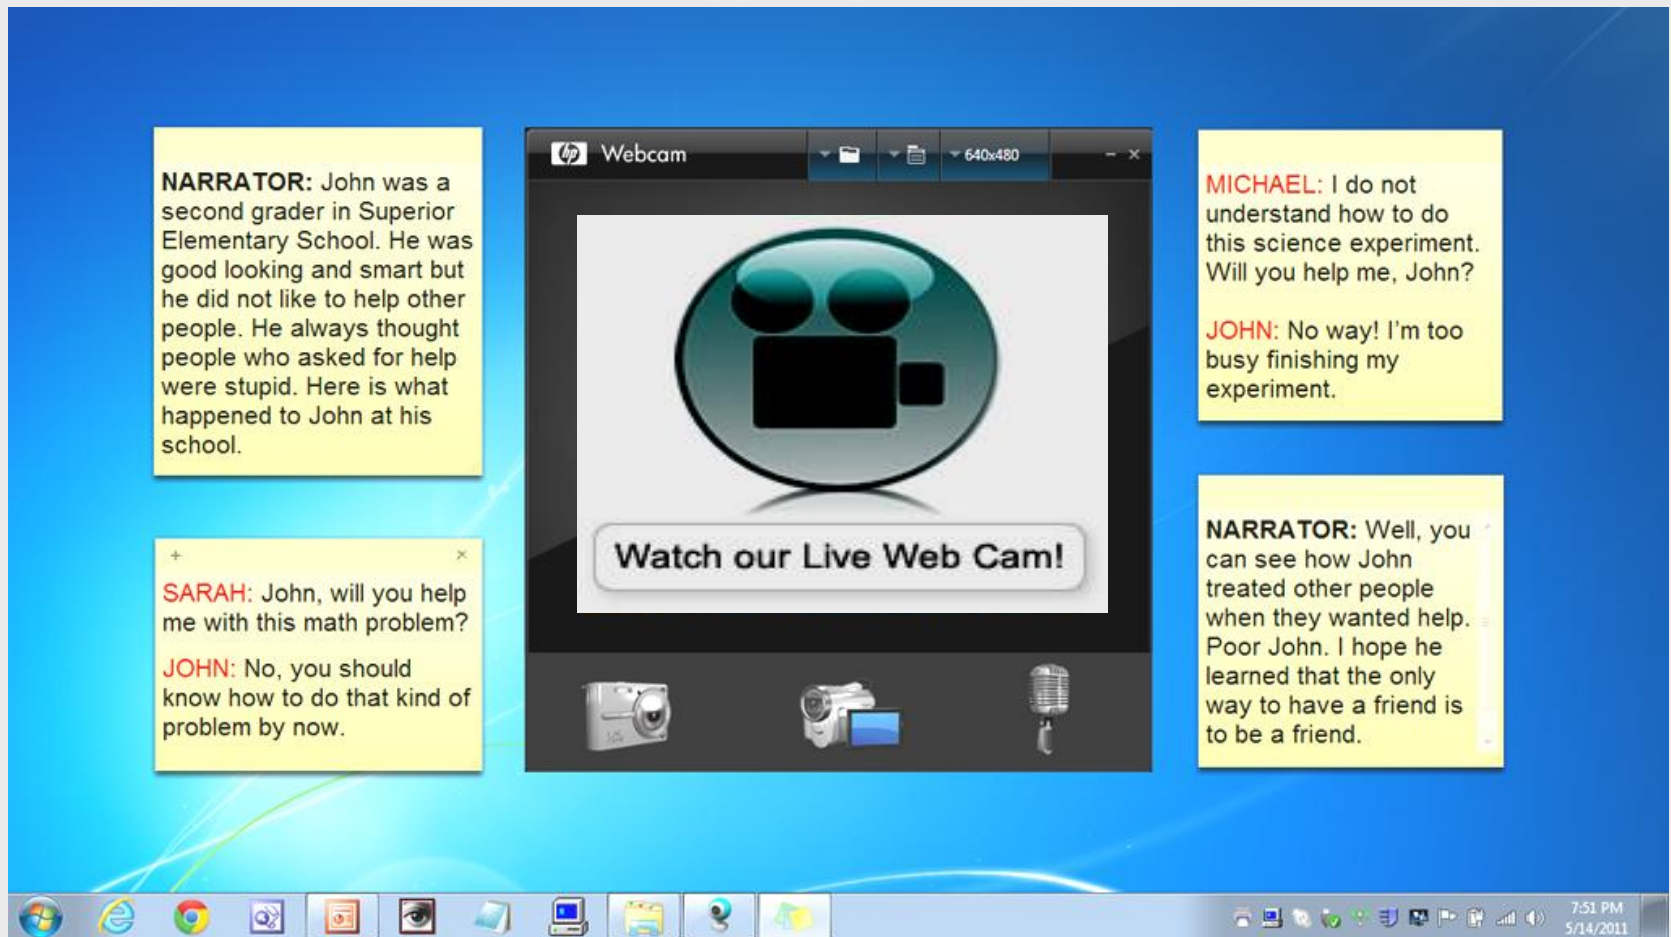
NARRATOR: John was a second grader in Superior Elementary School. He was good looking and smart but he did not like to help other people. He always thought people who asked for help were stupid. Here is what happened to John at his school.

+ ×

SARAH: John, will you help me with this math problem?

JOHN: No, you should know how to do that kind of problem by now.

hp Webcam 640x480 – ×

Watch our Live Web Cam!

MICHAEL: I do not understand how to do this science experiment. Will you help me, John?

JOHN: No way! I'm too busy finishing my experiment.

NARRATOR: Well, you can see how John treated other people when they wanted help. Poor John. I hope he learned that the only way to have a friend is to be a friend.

7:51 PM
5/14/2011